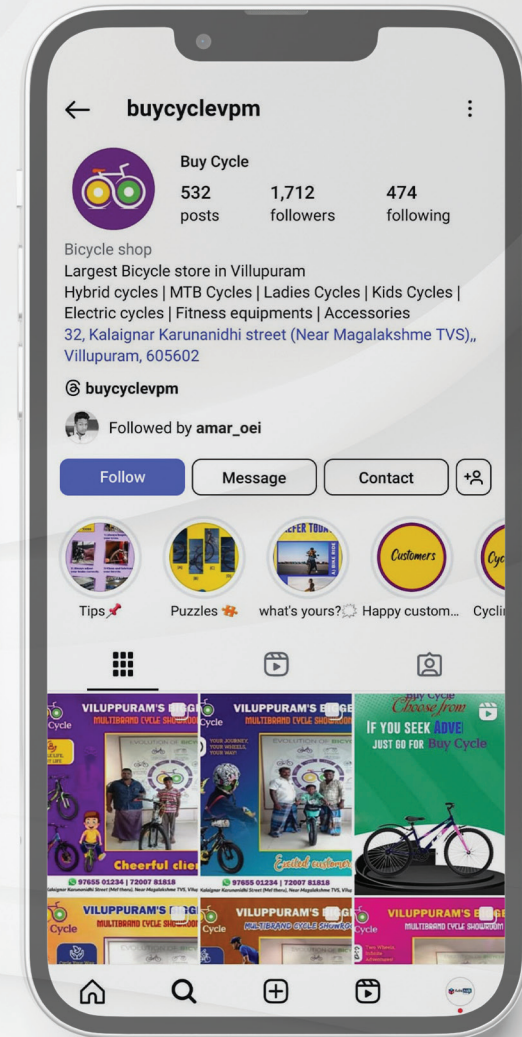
buycyclevpm

Buy Cycle
532 posts
1,712 followers
474 following

Bicycle shop
Largest Bicycle store in Villupuram
Hybrid cycles | MTB Cycles | Ladies Cycles | Kids Cycles | Electric cycles | Fitness equipments | Accessories
32, Kalaignar Karunanidhi street (Near Magalakshme TVS),, Villupuram, 605602

buycyclevpm

Followed by amar_oei

Follow
Message
Contact

Tips
Puzzles
what's yours?
Happy custom...
Cycli

VILUPPURAM'S B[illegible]
MULTIBRAND CYCLE SHOWROOM
Cycle
Cheerful clie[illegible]
97655 01234 | 72007 81818

VILUPPURAM'S B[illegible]
MULTIBRAND CYCLE SHOWROOM
Cycle
EVOLUTION OF BICYC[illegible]
YOUR JOURNEY, YOUR WHEELS, YOUR WAY!
Excited customer
97655 01234 | 72007 81818

Buy Cycle
Choose from
IF YOU SEEK ADVE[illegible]
JUST GO FOR Buy Cycle

VILUPPURAM'S B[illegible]
MULTIBRAND CYCLE SHOWROOM
Cycle

VILUPPURAM'S B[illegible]
MULTIBRAND CYCLE SHOWRO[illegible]
Cycle

VILUPPURAM'S B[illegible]
MULTIBRAND CYCLE SHOWROOM
Cycle